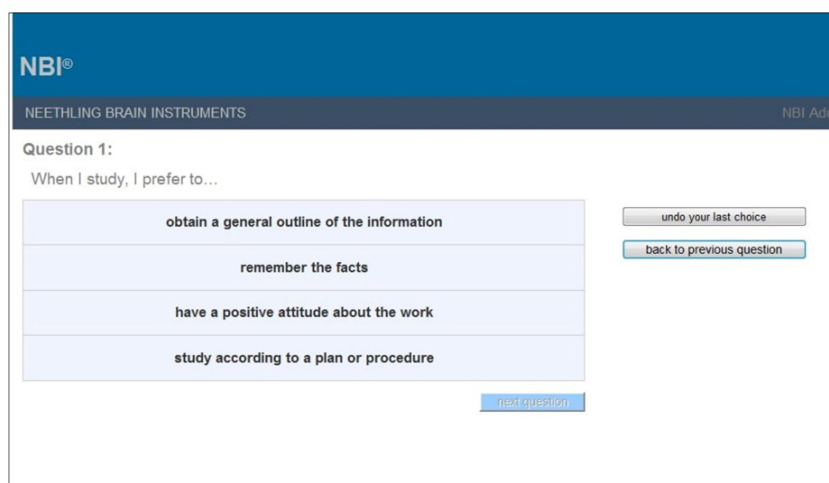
NBI®

NEETHLING BRAIN INSTRUMENTS

NBI Ad

Question 1:

When I study, I prefer to…

| obtain a general outline of the information |
|---|
| remember the facts |
| have a positive attitude about the work |
| study according to a plan or procedure |

undo your last choice

back to previous question

next question